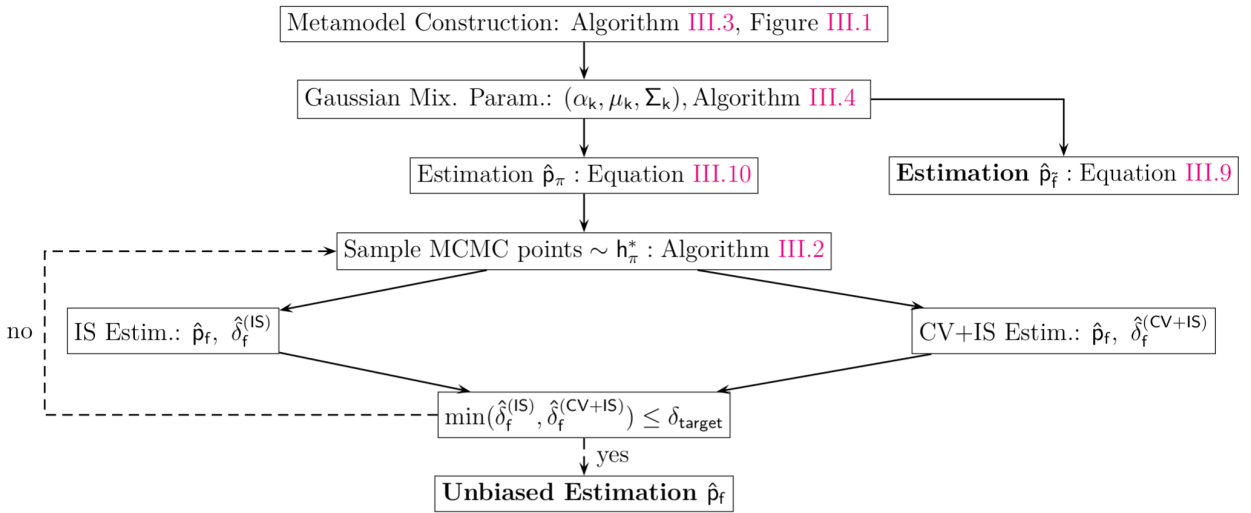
Metamodel Construction: Algorithm III.3, Figure III.1

Gaussian Mix. Param.: $(\alpha_k, \mu_k, \Sigma_k)$, Algorithm III.4

Estimation $\hat{p}_\pi$ : Equation III.10

**Estimation** $\hat{p}_{\tilde{f}}$ : Equation III.9

Sample MCMC points $\sim h^*_\pi$ : Algorithm III.2

no

IS Estim.: $\hat{p}_f$, $\hat{\delta}_f^{(IS)}$

CV+IS Estim.: $\hat{p}_f$, $\hat{\delta}_f^{(CV+IS)}$

$\min(\hat{\delta}_f^{(IS)}, \hat{\delta}_f^{(CV+IS)}) \leq \delta_{target}$

yes

**Unbiased Estimation** $\hat{p}_f$